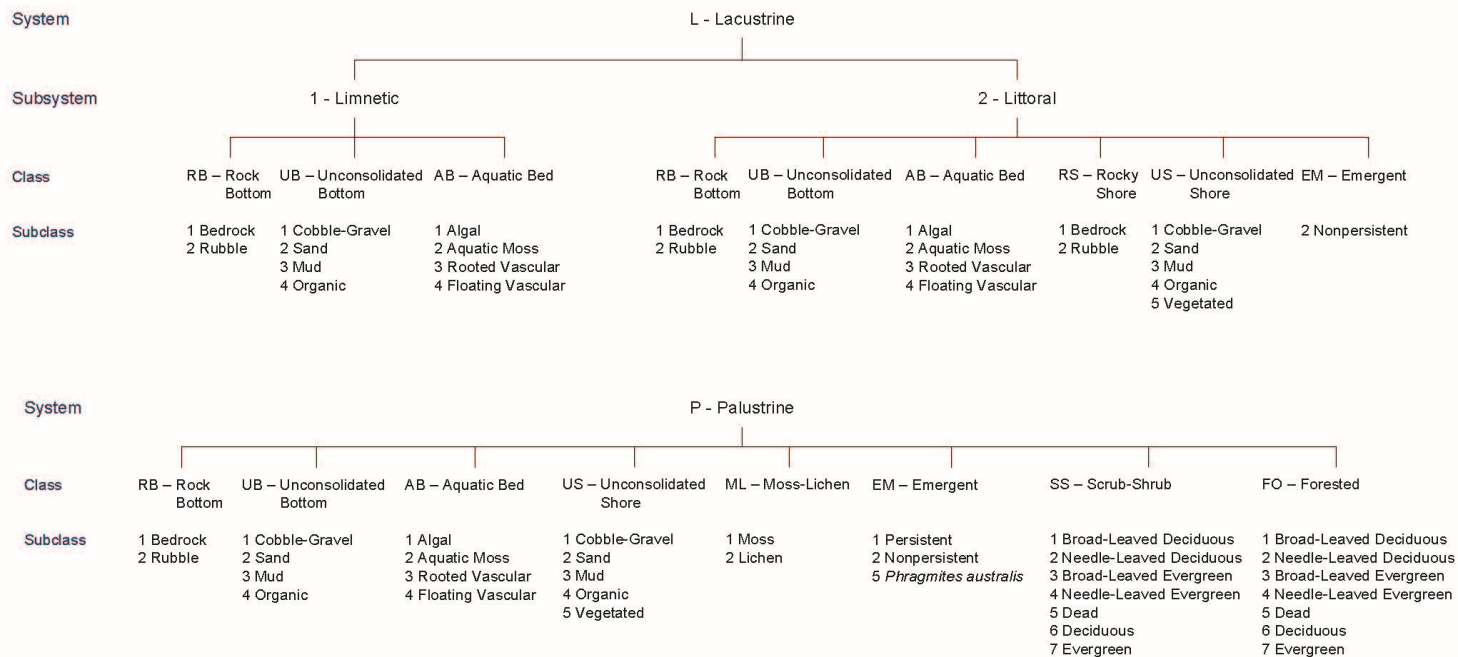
System

L - Lacustrine

Subsystem

1 - Limnetic

2 - Littoral

Class

RB – Rock Bottom

UB – Unconsolidated Bottom

AB – Aquatic Bed

RB – Rock Bottom

UB – Unconsolidated Bottom

AB – Aquatic Bed

RS – Rocky Shore

US – Unconsolidated Shore

EM – Emergent

Subclass

1 Bedrock
2 Rubble

1 Cobble-Gravel
2 Sand
3 Mud
4 Organic

1 Algal
2 Aquatic Moss
3 Rooted Vascular
4 Floating Vascular

1 Bedrock
2 Rubble

1 Cobble-Gravel
2 Sand
3 Mud
4 Organic

1 Algal
2 Aquatic Moss
3 Rooted Vascular
4 Floating Vascular

1 Bedrock
2 Rubble

1 Cobble-Gravel
2 Sand
3 Mud
4 Organic
5 Vegetated

2 Nonpersistent

System

P - Palustrine

Class

RB – Rock Bottom

UB – Unconsolidated Bottom

AB – Aquatic Bed

US – Unconsolidated Shore

ML – Moss-Lichen

EM – Emergent

SS – Scrub-Shrub

FO – Forested

Subclass

1 Bedrock
2 Rubble

1 Cobble-Gravel
2 Sand
3 Mud
4 Organic

1 Algal
2 Aquatic Moss
3 Rooted Vascular
4 Floating Vascular

1 Cobble-Gravel
2 Sand
3 Mud
4 Organic
5 Vegetated

1 Moss
2 Lichen

1 Persistent
2 Nonpersistent
5 *Phragmites australis*

1 Broad-Leaved Deciduous
2 Needle-Leaved Deciduous
3 Broad-Leaved Evergreen
4 Needle-Leaved Evergreen
5 Dead
6 Deciduous
7 Evergreen

1 Broad-Leaved Deciduous
2 Needle-Leaved Deciduous
3 Broad-Leaved Evergreen
4 Needle-Leaved Evergreen
5 Dead
6 Deciduous
7 Evergreen